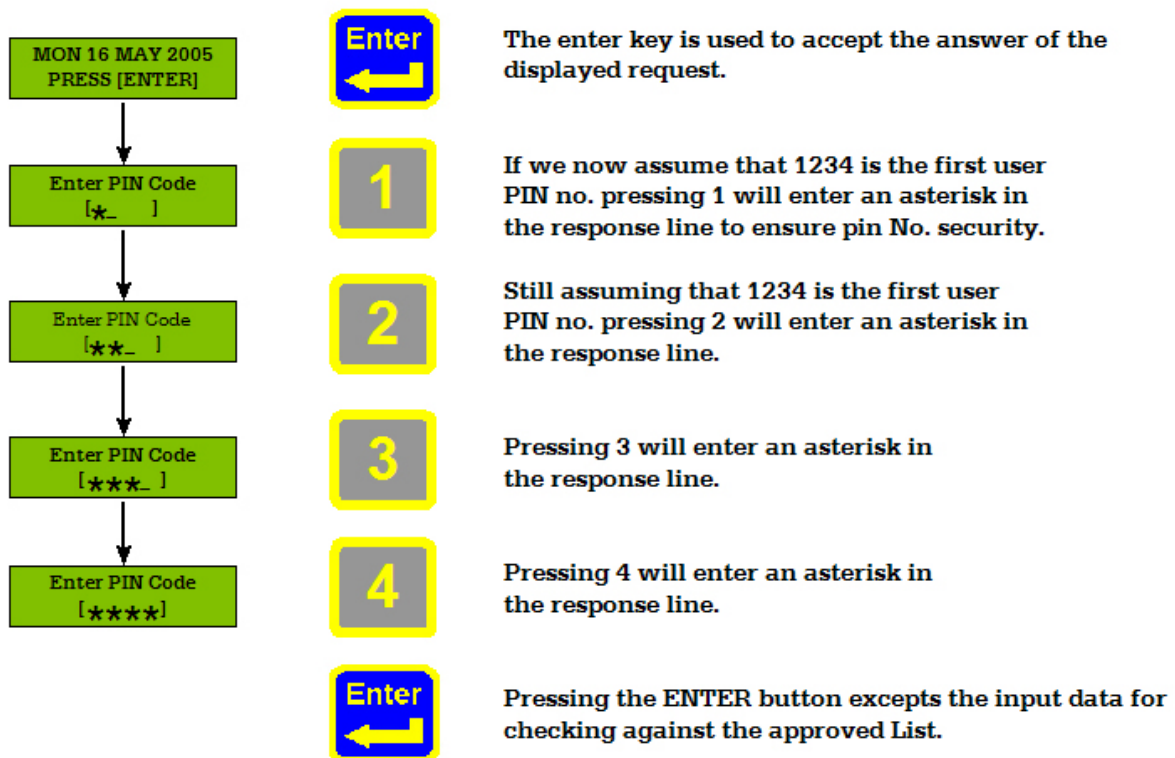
MON 16 MAY 2005
PRESS [ENTER]

Enter PIN Code
[*_ ]

Enter PIN Code
[**_ ]

Enter PIN Code
[***_ ]

Enter PIN Code
[****]

Enter

The enter key is used to accept the answer of the displayed request.

1

If we now assume that 1234 is the first user PIN no. pressing 1 will enter an asterisk in the response line to ensure pin No. security.

2

Still assuming that 1234 is the first user PIN no. pressing 2 will enter an asterisk in the response line.

3

Pressing 3 will enter an asterisk in the response line.

4

Pressing 4 will enter an asterisk in the response line.

Enter

Pressing the ENTER button excepts the input data for checking against the approved List.